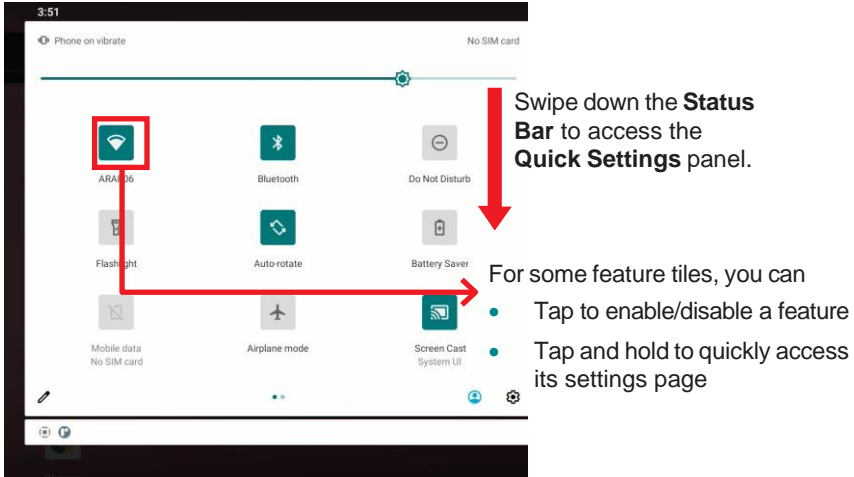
3:51

Phone on vibrate

No SIM card

ARA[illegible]06

Bluetooth

Do Not Disturb

Flash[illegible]ght

Auto-rotate

Battery Saver

Mobile data
No SIM card

Airplane mode

Screen Cast
System UI

Swipe down the **Status Bar** to access the **Quick Settings** panel.

For some feature tiles, you can

- Tap to enable/disable a feature
- Tap and hold to quickly access its settings page